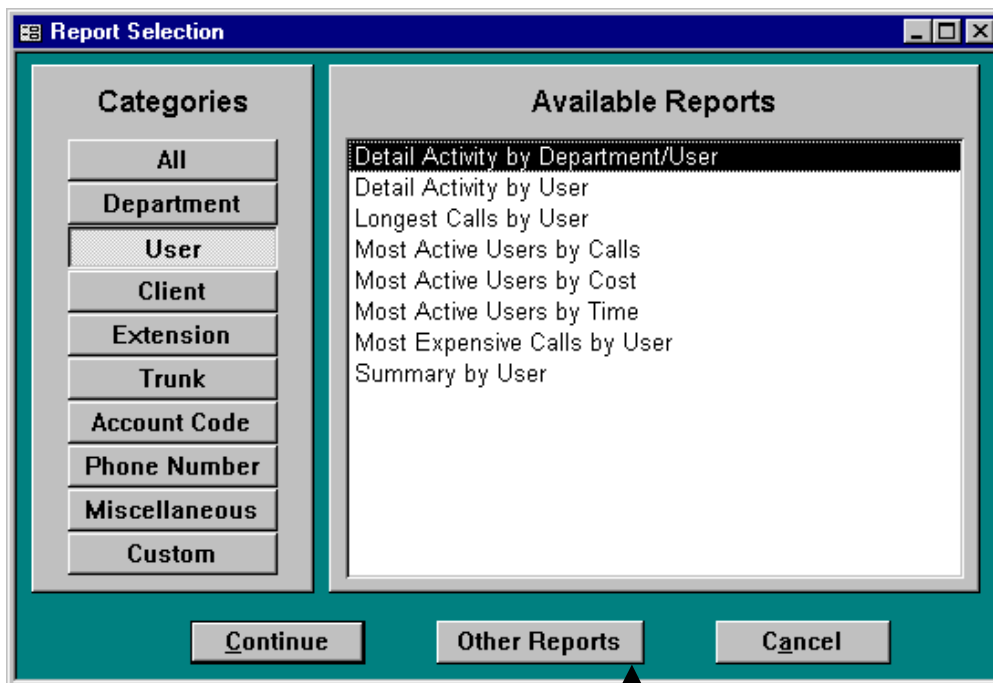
Report Selection

Categories

All
Department
User
Client
Extension
Trunk
Account Code
Phone Number
Miscellaneous
Custom

Available Reports

Detail Activity by Department/User
Detail Activity by User
Longest Calls by User
Most Active Users by Calls
Most Active Users by Cost
Most Active Users by Time
Most Expensive Calls by User
Summary by User

Continue
Other Reports
Cancel